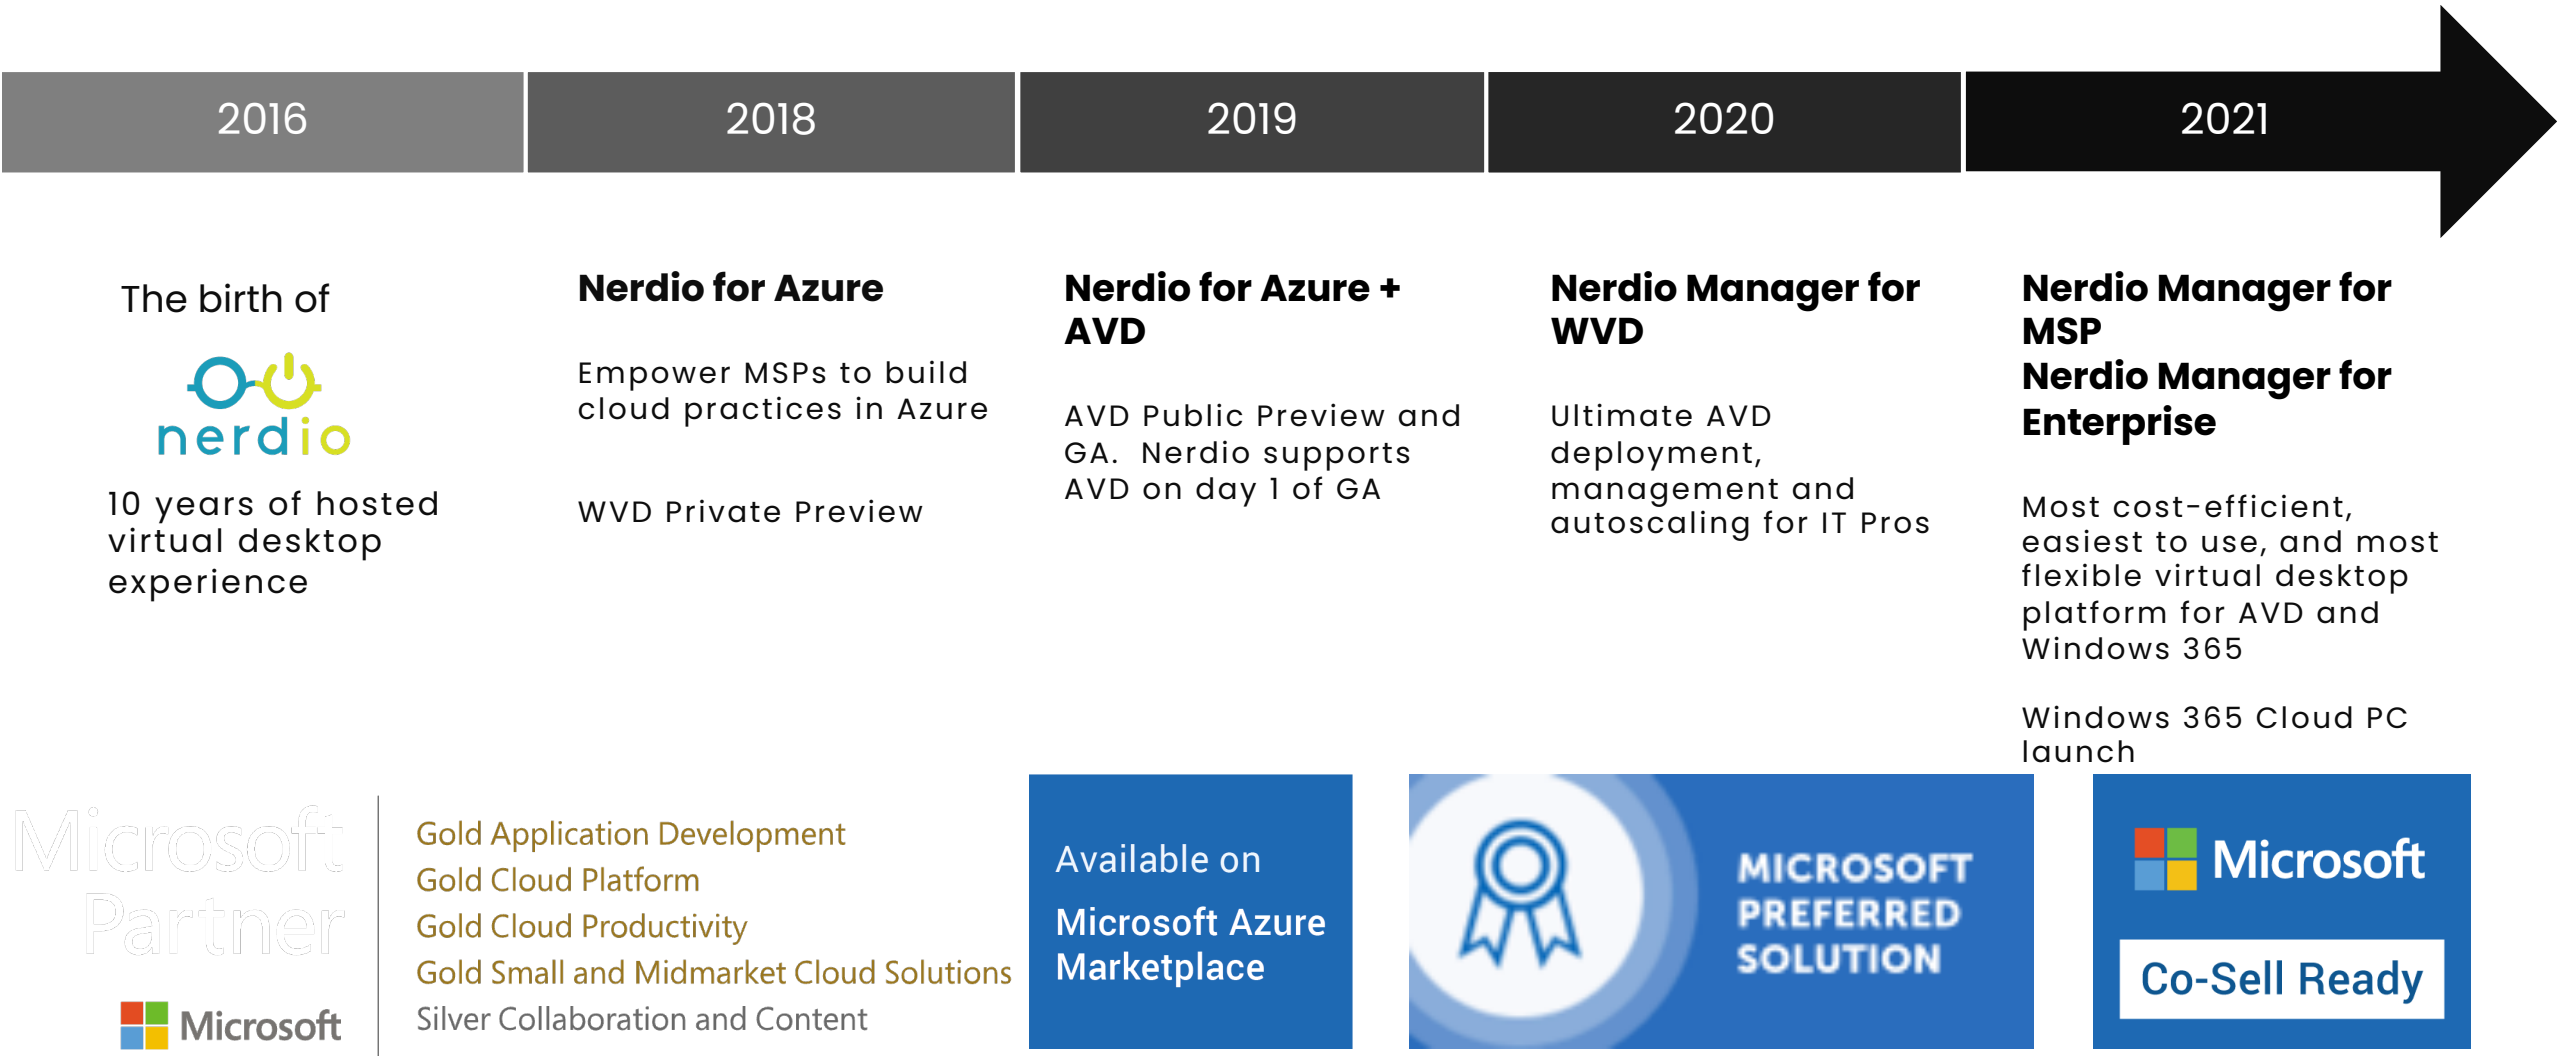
2016

The birth of

nerdio

10 years of hosted virtual desktop experience

2018

Nerdio for Azure

Empower MSPs to build cloud practices in Azure

WVD Private Preview

2019

Nerdio for Azure + AVD

AVD Public Preview and GA. Nerdio supports AVD on day 1 of GA

2020

Nerdio Manager for WVD

Ultimate AVD deployment, management and autoscaling for IT Pros

2021

Nerdio Manager for MSP
Nerdio Manager for Enterprise

Most cost-efficient, easiest to use, and most flexible virtual desktop platform for AVD and Windows 365

Windows 365 Cloud PC launch

Microsoft Partner

Microsoft

Gold Application Development
Gold Cloud Platform
Gold Cloud Productivity
Gold Small and Midmarket Cloud Solutions
Silver Collaboration and Content

Available on
Microsoft Azure Marketplace

MICROSOFT PREFERRED SOLUTION

Microsoft

Co-Sell Ready